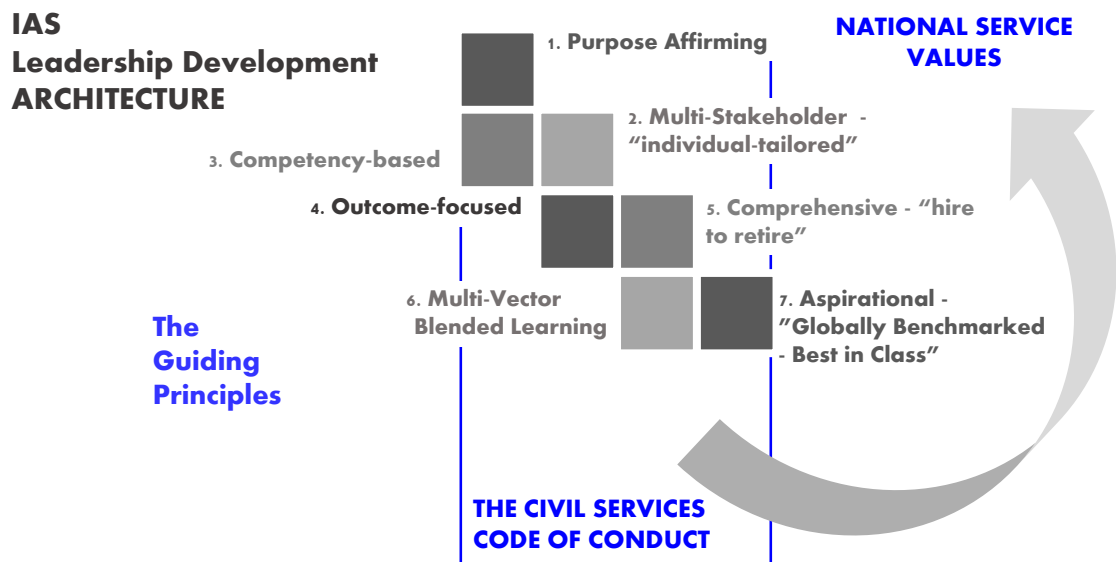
IAS
Leadership Development
ARCHITECTURE

1. Purpose Affirming

NATIONAL SERVICE VALUES

2. Multi-Stakeholder - "individual-tailored"

3. Competency-based

4. Outcome-focused

5. Comprehensive - "hire to retire"

6. Multi-Vector Blended Learning

7. Aspirational - "Globally Benchmarked - Best in Class"

The Guiding Principles

THE CIVIL SERVICES CODE OF CONDUCT